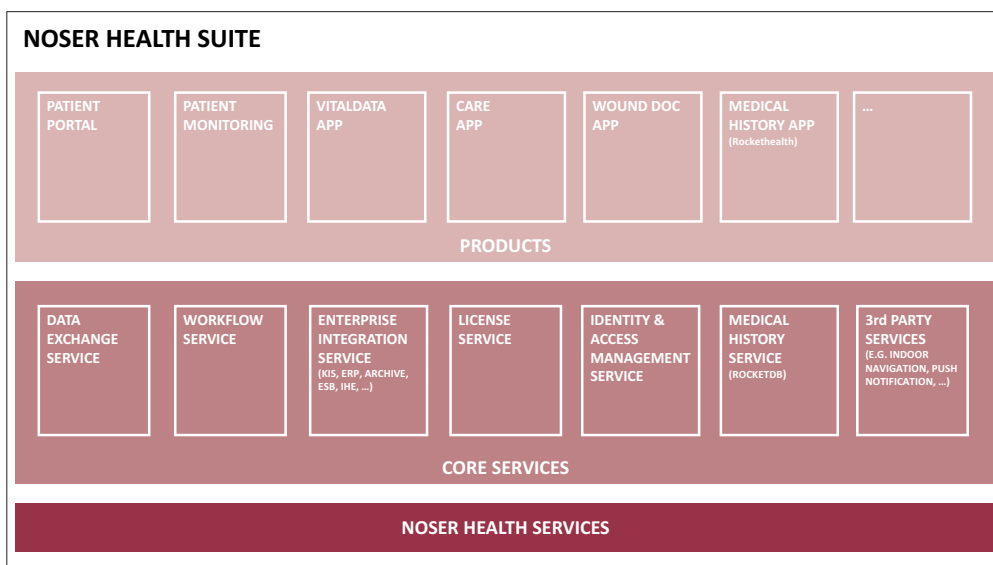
NOSER HEALTH SUITE

PATIENT PORTAL

PATIENT MONITORING

VITALDATA APP

CARE APP

WOUND DOC APP

MEDICAL HISTORY APP (Rockethealth)

...

PRODUCTS

DATA EXCHANGE SERVICE

WORKFLOW SERVICE

ENTERPRISE INTEGRATION SERVICE (KIS, ERP, ARCHIVE, ESB, IHE, ...)

LICENSE SERVICE

IDENTITY & ACCESS MANAGEMENT SERVICE

MEDICAL HISTORY SERVICE (ROCKETDB)

3rd PARTY SERVICES (E.G. INDOOR NAVIGATION, PUSH NOTIFICATION, ...)

CORE SERVICES

NOSER HEALTH SERVICES